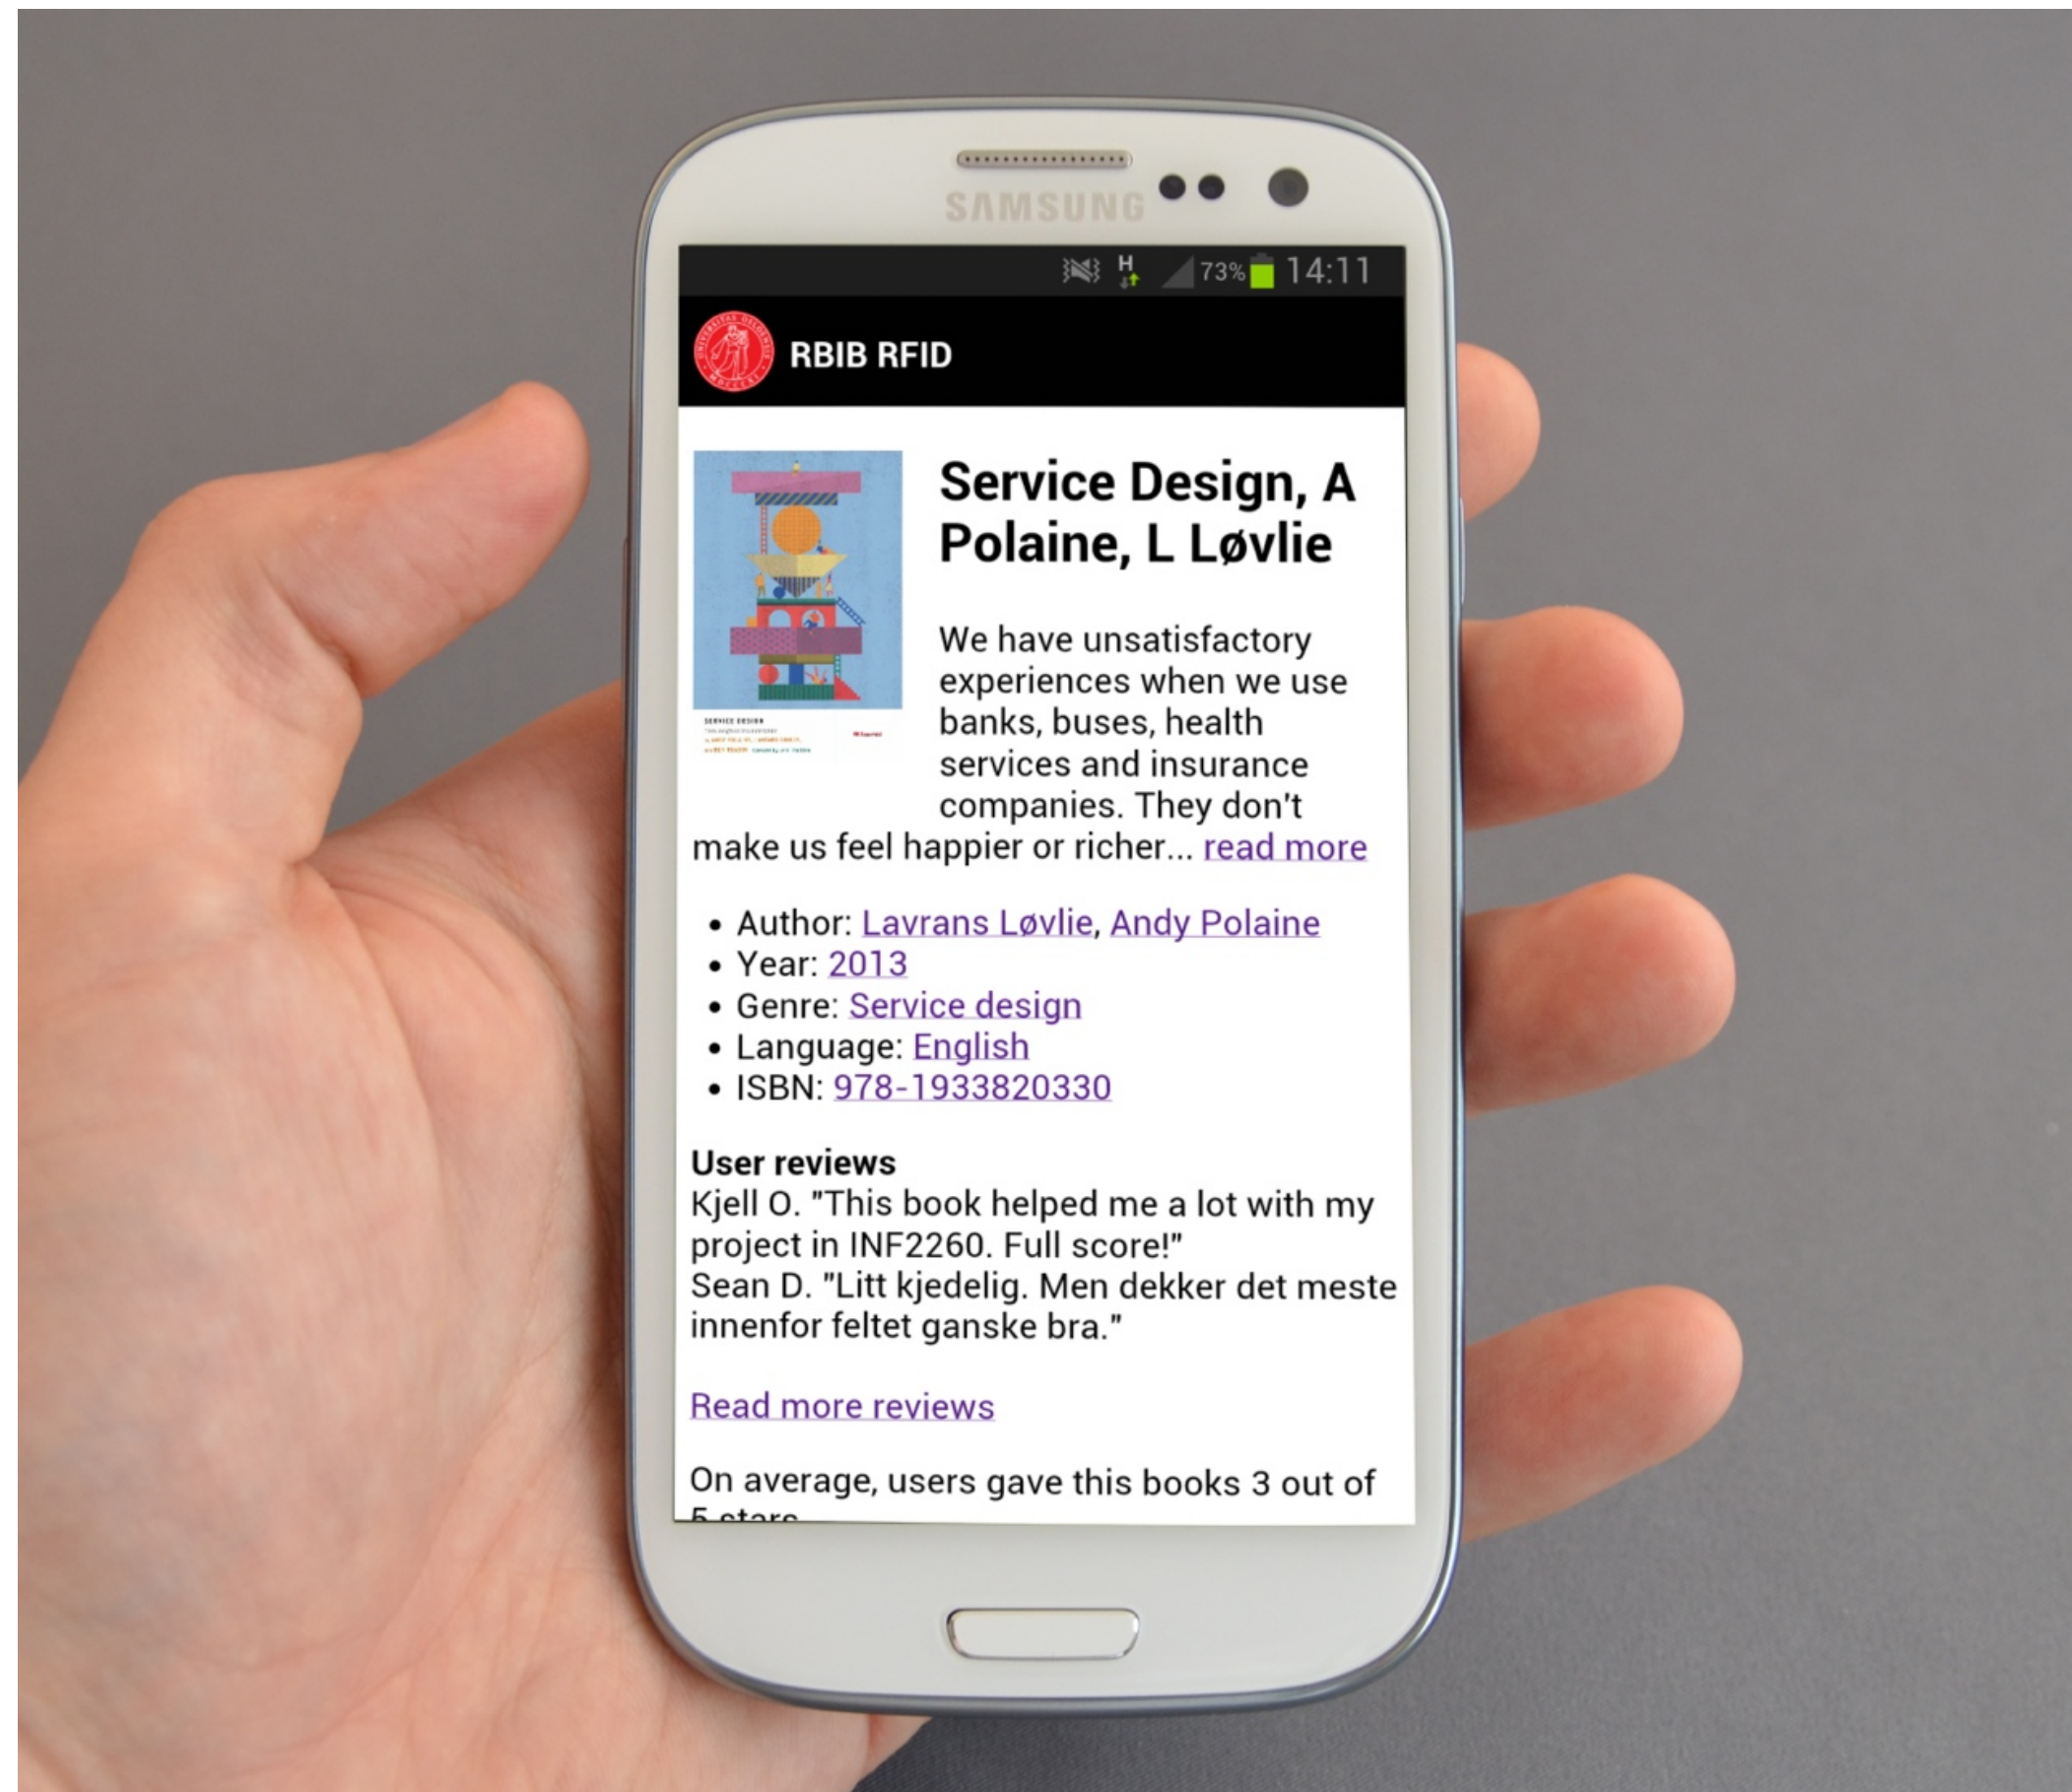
SAMSUNG

H 73% 14:11

RBIB RFID

SERVICE DESIGN
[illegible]

Service Design, A Polaine, L Løvlie

We have unsatisfactory experiences when we use banks, buses, health services and insurance companies. They don't make us feel happier or richer... read more

- Author: Lavrans Løvlie, Andy Polaine
- Year: 2013
- Genre: Service design
- Language: English
- ISBN: 978-1933820330

**User reviews**
Kjell O. "This book helped me a lot with my project in INF2260. Full score!"
Sean D. "Litt kjedelig. Men dekker det meste innenfor feltet ganske bra."

Read more reviews

On average, users gave this books 3 out of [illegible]